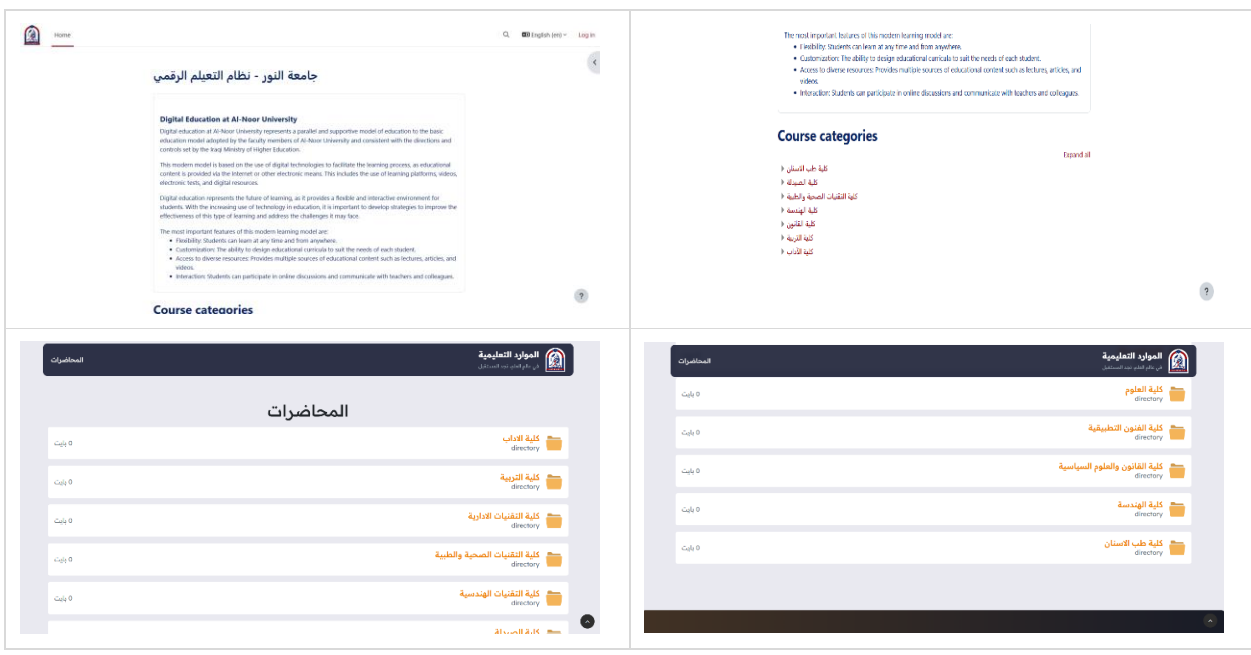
Home

English (en)

Log in

جامعة النور - نظام التعليم الرقمي

Digital Education at Al-Noor University

Digital education at Al-Noor University represents a parallel and supportive model of education to the basic education model adopted by the faculty members of Al-Noor University and consistent with the directions and controls set by the Iraqi Ministry of Higher Education.

This modern model is based on the use of digital technologies to facilitate the learning process, as educational content is provided via the Internet or other electronic means. This includes the use of learning platforms, videos, electronic tests, and digital resources.

Digital education represents the future of learning, as it provides a flexible and interactive environment for students. With the increasing use of technology in education, it is important to develop strategies to improve the effectiveness of this type of learning and address the challenges it may face.

The most important features of this modern learning model are:
- Flexibility: Students can learn at any time and from anywhere.
- Customization: The ability to design educational curricula to suit the needs of each student.
- Access to diverse resources: Provides multiple sources of educational content such as lectures, articles, and videos.
- Interaction: Students can participate in online discussions and communicate with teachers and colleagues.

Course categories

?

The most important features of this modern learning model are:
- Flexibility: Students can learn at any time and from anywhere.
- Customization: The ability to design educational curricula to suit the needs of each student.
- Access to diverse resources: Provides multiple sources of educational content such as lectures, articles, and videos.
- Interaction: Students can participate in online discussions and communicate with teachers and colleagues.

Course categories

Expand all

كلية طب الاسنان
كلية الصيدلة
كلية التقنيات الصحية والطبية
كلية الهندسة
كلية القانون
كلية التربية
كلية الآداب

?

الموارد التعليمية
في عالم العلم نحو المستقبل

المحاضرات

المحاضرات

كلية الاداب
directory
0 بايت

كلية التربية
directory
0 بايت

كلية التقنيات الادارية
directory
0 بايت

كلية التقنيات الصحية والطبية
directory
0 بايت

كلية التقنيات الهندسية
directory
0 بايت

كلية الصيدلة

الموارد التعليمية
في عالم العلم نحو المستقبل

المحاضرات

كلية العلوم
directory
0 بايت

كلية الفنون التطبيقية
directory
0 بايت

كلية القانون والعلوم السياسية
directory
0 بايت

كلية الهندسة
directory
0 بايت

كلية طب الاسنان
directory
0 بايت